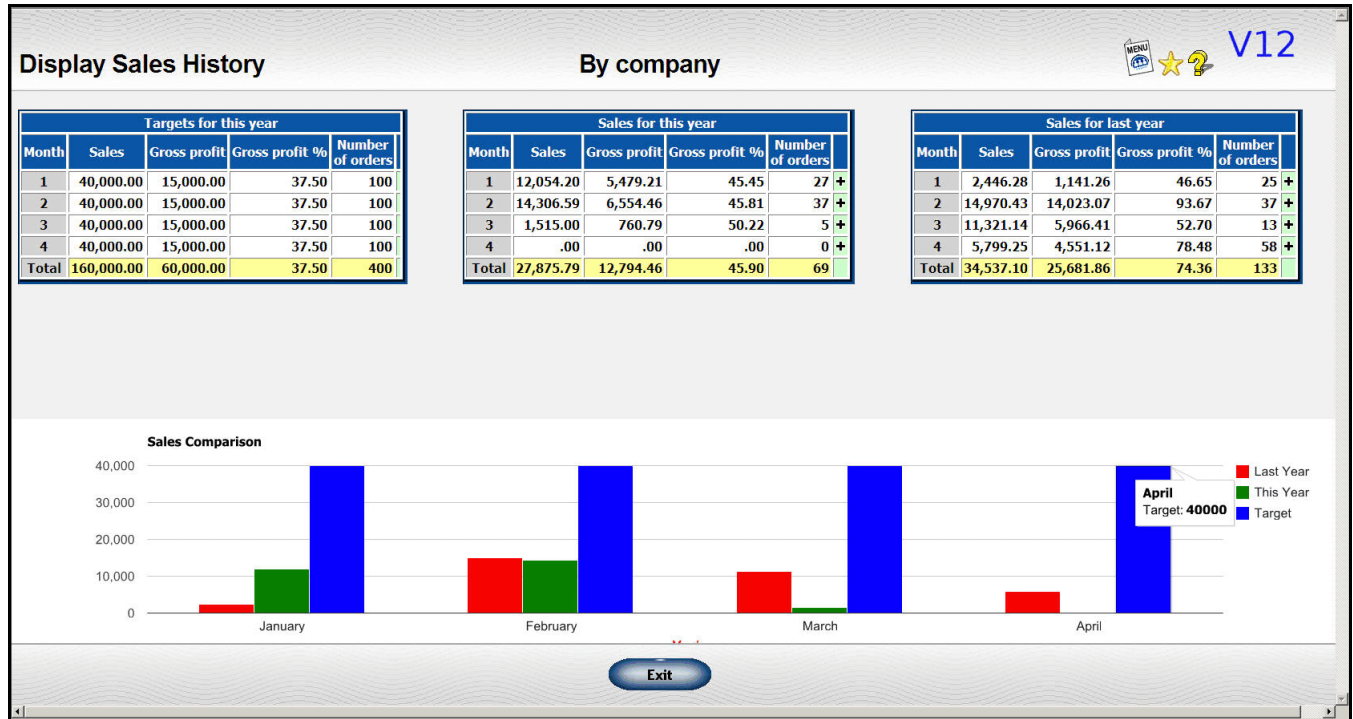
Display Sales History

By company

MENU

V12

| Targets for this year | | | | |
|---|---|---|---|---|
| Month | Sales | Gross profit | Gross profit % | Number of orders |
| 1 | 40,000.00 | 15,000.00 | 37.50 | 100 |
| 2 | 40,000.00 | 15,000.00 | 37.50 | 100 |
| 3 | 40,000.00 | 15,000.00 | 37.50 | 100 |
| 4 | 40,000.00 | 15,000.00 | 37.50 | 100 |
| Total | 160,000.00 | 60,000.00 | 37.50 | 400 |

| Sales for this year | | | | | |
|---|---|---|---|---|---|
| Month | Sales | Gross profit | Gross profit % | Number of orders | |
| 1 | 12,054.20 | 5,479.21 | 45.45 | 27 | + |
| 2 | 14,306.59 | 6,554.46 | 45.81 | 37 | + |
| 3 | 1,515.00 | 760.79 | 50.22 | 5 | + |
| 4 | .00 | .00 | .00 | 0 | + |
| Total | 27,875.79 | 12,794.46 | 45.90 | 69 | |

| Sales for last year | | | | | |
|---|---|---|---|---|---|
| Month | Sales | Gross profit | Gross profit % | Number of orders | |
| 1 | 2,446.28 | 1,141.26 | 46.65 | 25 | + |
| 2 | 14,970.43 | 14,023.07 | 93.67 | 37 | + |
| 3 | 11,321.14 | 5,966.41 | 52.70 | 13 | + |
| 4 | 5,799.25 | 4,551.12 | 78.48 | 58 | + |
| Total | 34,537.10 | 25,681.86 | 74.36 | 133 | |

Sales Comparison

40,000
30,000
20,000
10,000
0

January
February
March
April

April
Target: 40000

Last Year
This Year
Target

Exit